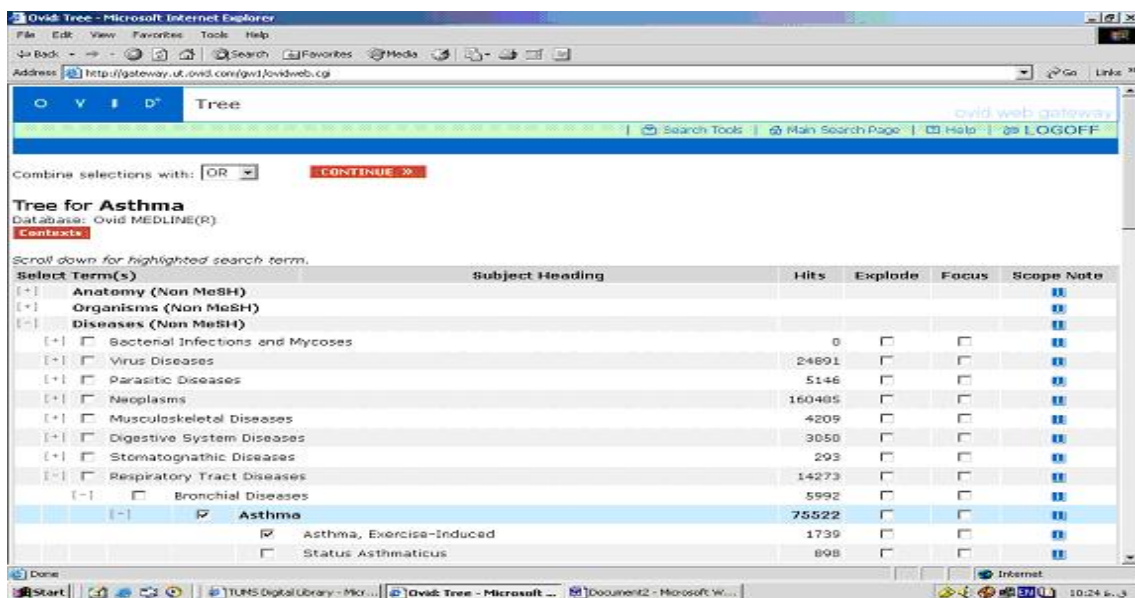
Ovid: Tree - Microsoft Internet Explorer

File Edit View Favorites Tools Help

Back Search Favorites Media

Address http://gateway.ut.ovid.com/gw1/ovidweb.cgi Go Links

O V I D Tree

ovid web gateway

| Search Tools | Main Search Page | Help | LOGOFF

Combine selections with: OR CONTINUE »

Tree for Asthma
Database: Ovid MEDLINE(R)
Contexts

Scroll down for highlighted search term.

| Select Term(s) | Subject Heading | Hits | Explode | Focus | Scope Note |
|---|---|---|---|---|---|
| [+] | Anatomy (Non MeSH) | | | | |
| [+] | Organisms (Non MeSH) | | | | |
| [-] | Diseases (Non MeSH) | | | | |
| [+] | Bacterial Infections and Mycoses | 0 | | | |
| [+] | Virus Diseases | 24891 | | | |
| [+] | Parasitic Diseases | 5146 | | | |
| [+] | Neoplasms | 160405 | | | |
| [+] | Musculoskeletal Diseases | 4209 | | | |
| [+] | Digestive System Diseases | 3050 | | | |
| [+] | Stomatognathic Diseases | 293 | | | |
| [-] | Respiratory Tract Diseases | 14273 | | | |
| [-] | Bronchial Diseases | 5992 | | | |
| [-] | Asthma | 75522 | | | |
| | Asthma, Exercise-Induced | 1739 | | | |
| | Status Asthmaticus | 898 | | | |

Done Internet

Start TUMS Digital Library - Micr... Ovid: Tree - Microsoft ... Document2 - Microsoft W... 10:24